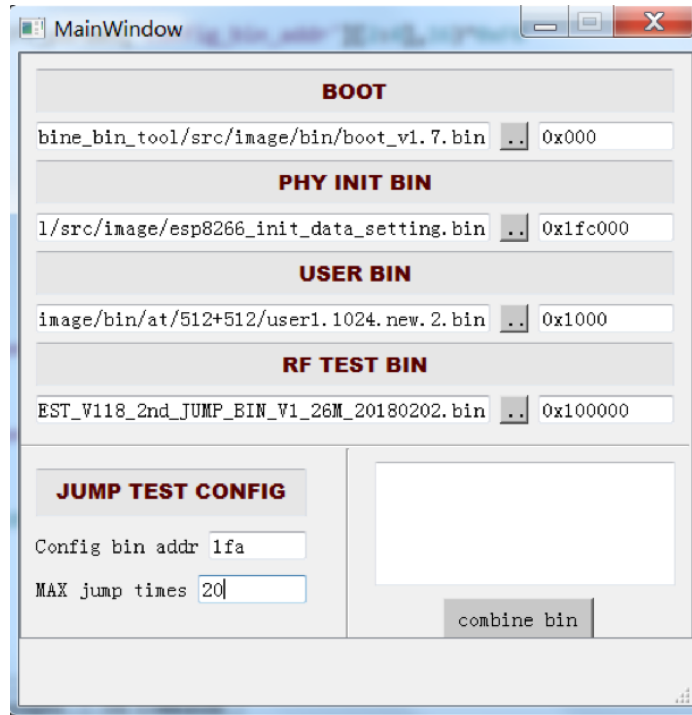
MainWindow

BOOT

bine_bin_tool/src/image/bin/boot_v1.7.bin .. 0x000

PHY INIT BIN

l/src/image/esp8266_init_data_setting.bin .. 0x1fc000

USER BIN

image/bin/at/512+512/user1.1024.new.2.bin .. 0x1000

RF TEST BIN

EST_V118_2nd_JUMP_BIN_V1_26M_20180202.bin .. 0x100000

JUMP TEST CONFIG

Config bin addr 1fa

MAX jump times 20

combine bin